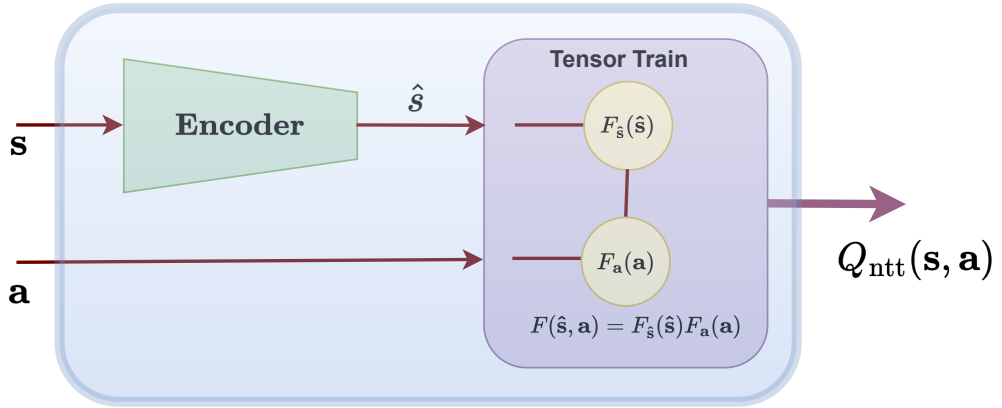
$\mathbf{s}$

Encoder

$\hat{s}$

Tensor Train

$F_{\hat{\mathbf{s}}}(\hat{\mathbf{s}})$

$\mathbf{a}$

$F_{\mathbf{a}}(\mathbf{a})$

$F(\hat{\mathbf{s}}, \mathbf{a}) = F_{\hat{\mathbf{s}}}(\hat{\mathbf{s}})F_{\mathbf{a}}(\mathbf{a})$

$Q_{\mathrm{ntt}}(\mathbf{s}, \mathbf{a})$